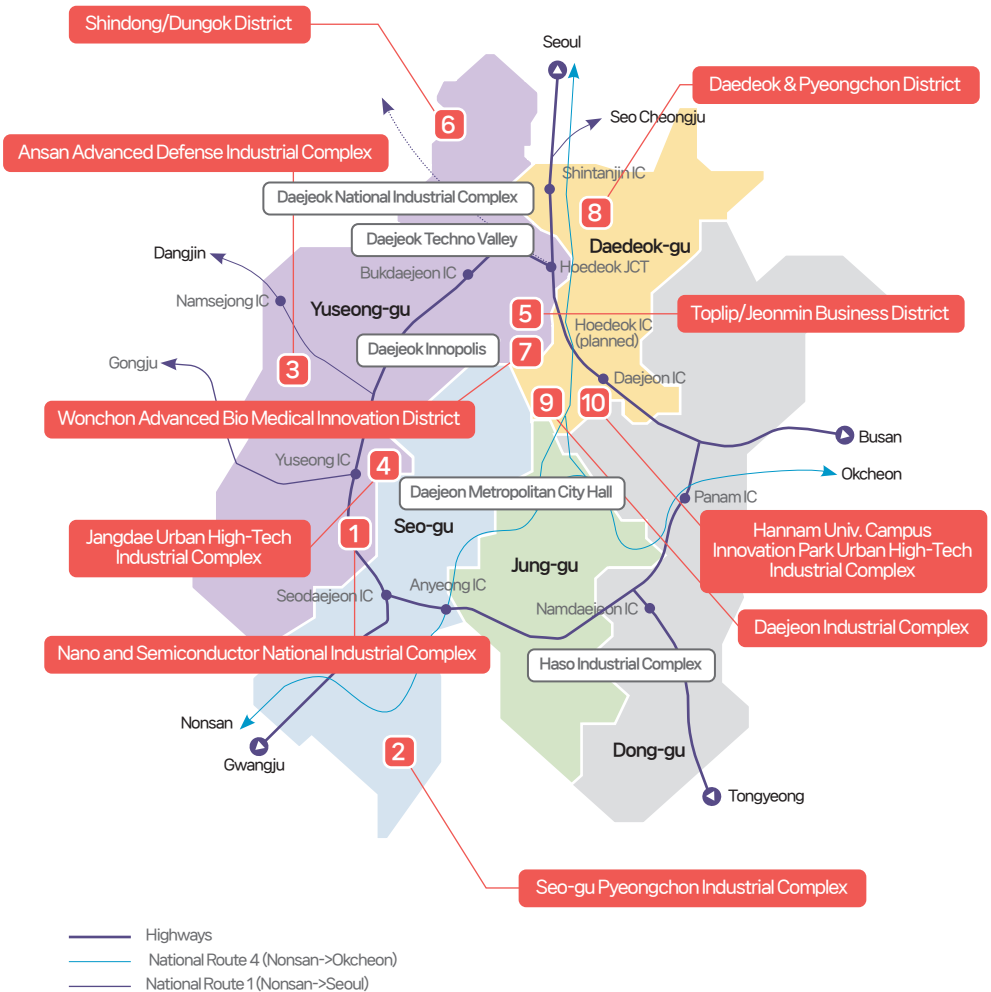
Shindong/Dungok District

Seoul

Daedeok & Pyeongchon District

6

Seo Cheongju

Ansan Advanced Defense Industrial Complex

Shintanjin IC

Daejeok National Industrial Complex

8

Daejeok Techno Valley

Daedeok-gu

Dangjin

Bukdaejeon IC

Hoedeok JCT

Namsejong IC

Yuseong-gu

5

Toplip/Jeonmin Business District

Hoedeok IC (planned)

Daejeok Innopolis

7

Gongju

3

Daejeon IC

9

10

Wonchon Advanced Bio Medical Innovation District

Busan

Yuseong IC

4

Okcheon

Daejeon Metropolitan City Hall

Panam IC

Jangdae Urban High-Tech Industrial Complex

1

Seo-gu

Hannam Univ. Campus Innovation Park Urban High-Tech Industrial Complex

Jung-gu

Anyeong IC

Seodaejeon IC

Namdaejeon IC

Daejeon Industrial Complex

Nano and Semiconductor National Industrial Complex

Haso Industrial Complex

Nonsan

2

Dong-gu

Gwangju

Tongyeong

Seo-gu Pyeongchon Industrial Complex

Highways

National Route 4 (Nonsan->Okcheon)

National Route 1 (Nonsan->Seoul)